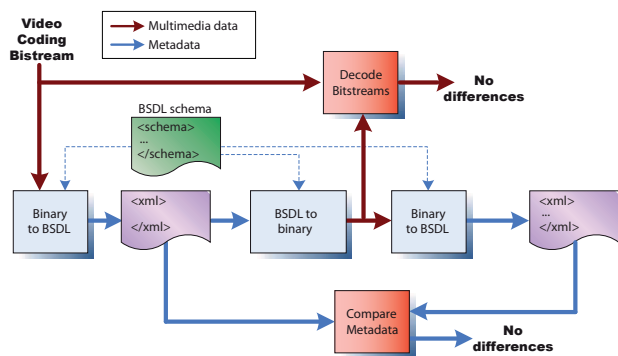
Video Coding Bitstream

Multimedia data
Metadata

Decode Bitstreams

No differences

BSDL schema

<schema>
...
</schema>

Binary to BSDL

<xml>
</xml>

BSDL to binary

Binary to BSDL

<xml>
...
</xml>

Compare Metadata

No differences